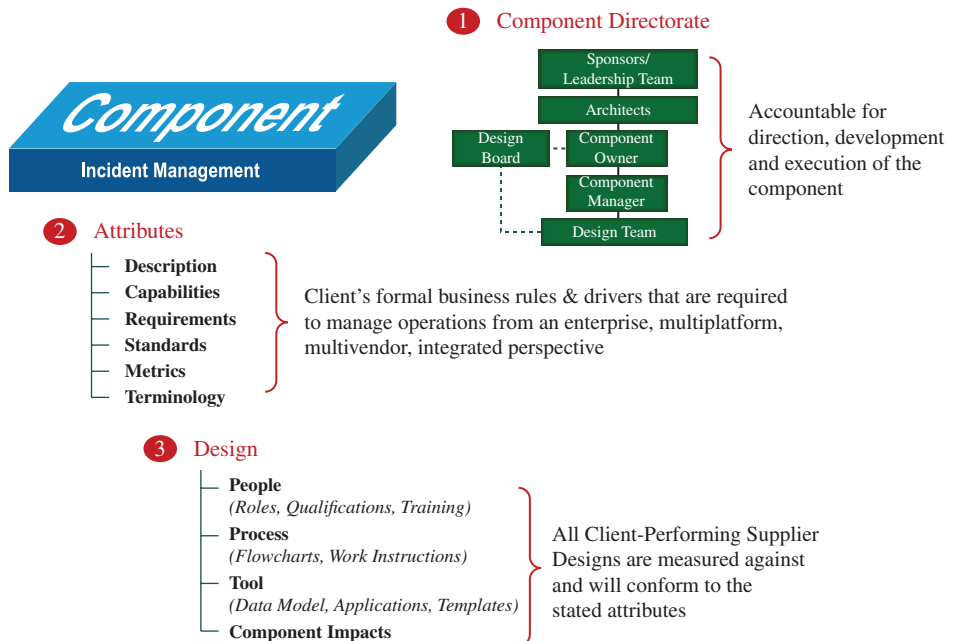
Component

Incident Management

1 Component Directorate

Sponsors/ Leadership Team

Architects

Design Board

Component Owner

Component Manager

Design Team

Accountable for direction, development and execution of the component

2 Attributes

Description
Capabilities
Requirements
Standards
Metrics
Terminology

Client's formal business rules & drivers that are required to manage operations from an enterprise, multiplatform, multivendor, integrated perspective

3 Design

People
(Roles, Qualifications, Training)
Process
(Flowcharts, Work Instructions)
Tool
(Data Model, Applications, Templates)
Component Impacts

All Client-Performing Supplier Designs are measured against and will conform to the stated attributes